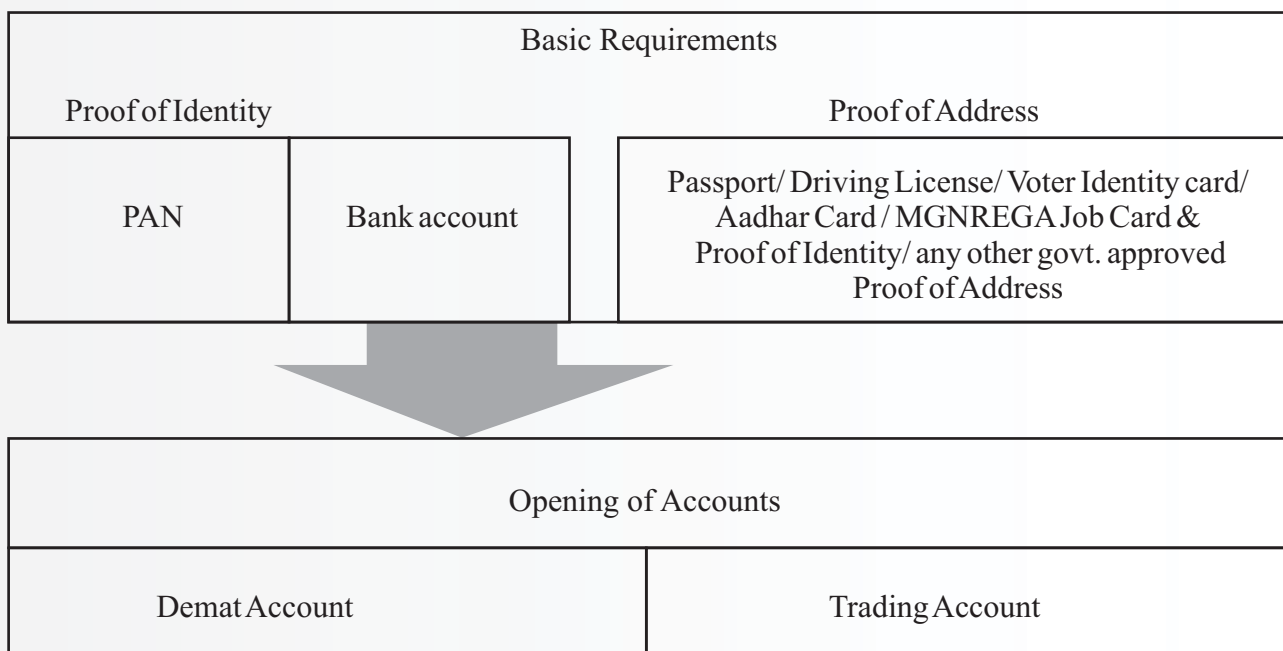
Basic Requirements

Proof of Identity

Proof of Address

PAN

Bank account

Passport/ Driving License/ Voter Identity card/ Aadhar Card / MGNREGA Job Card & Proof of Identity/ any other govt. approved Proof of Address

Opening of Accounts

Demat Account

Trading Account